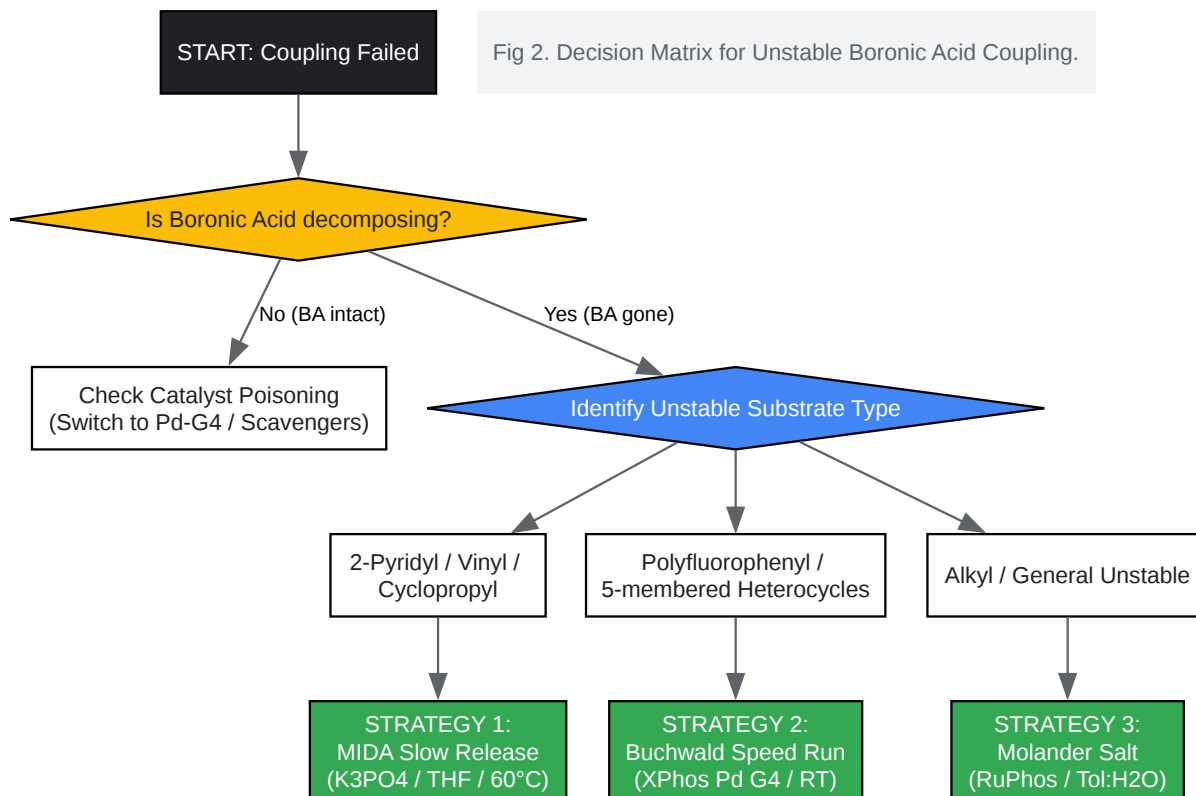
START: Coupling Failed

Fig 2. Decision Matrix for Unstable Boronic Acid Coupling.

Is Boronic Acid decomposing?

No (BA intact)

Yes (BA gone)

Check Catalyst Poisoning (Switch to Pd-G4 / Scavengers)

Identify Unstable Substrate Type

2-Pyridyl / Vinyl / Cyclopropyl

Polyfluorophenyl / 5-membered Heterocycles

Alkyl / General Unstable

STRATEGY 1: MIDA Slow Release (K3PO4 / THF / 60°C)

STRATEGY 2: Buchwald Speed Run (XPhos Pd G4 / RT)

STRATEGY 3: Molander Salt (RuPhos / Tol:H2O)